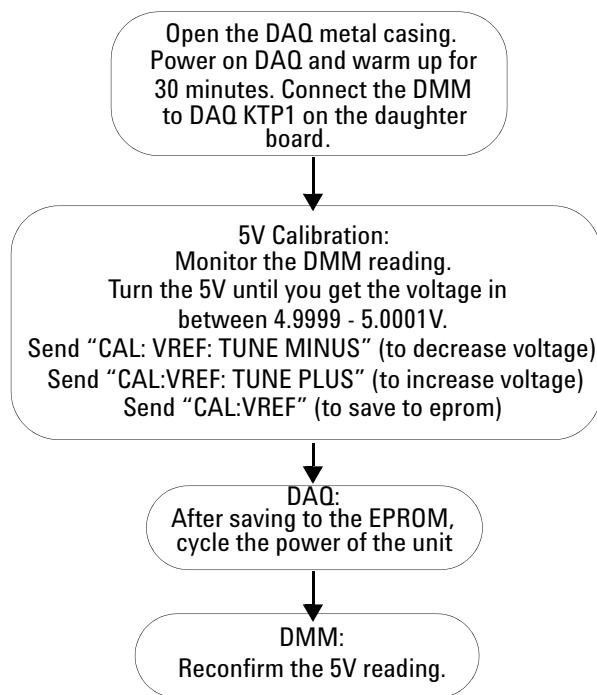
Open the DAQ metal casing. Power on DAQ and warm up for 30 minutes. Connect the DMM to DAQ KTP1 on the daughter board.

5V Calibration:
Monitor the DMM reading.
Turn the 5V until you get the voltage in between 4.9999 - 5.0001V.
Send “CAL: VREF: TUNE MINUS” (to decrease voltage)
Send “CAL:VREF: TUNE PLUS” (to increase voltage)
Send “CAL:VREF” (to save to eprom)

DAQ:
After saving to the EPROM, cycle the power of the unit

DMM:
Reconfirm the 5V reading.